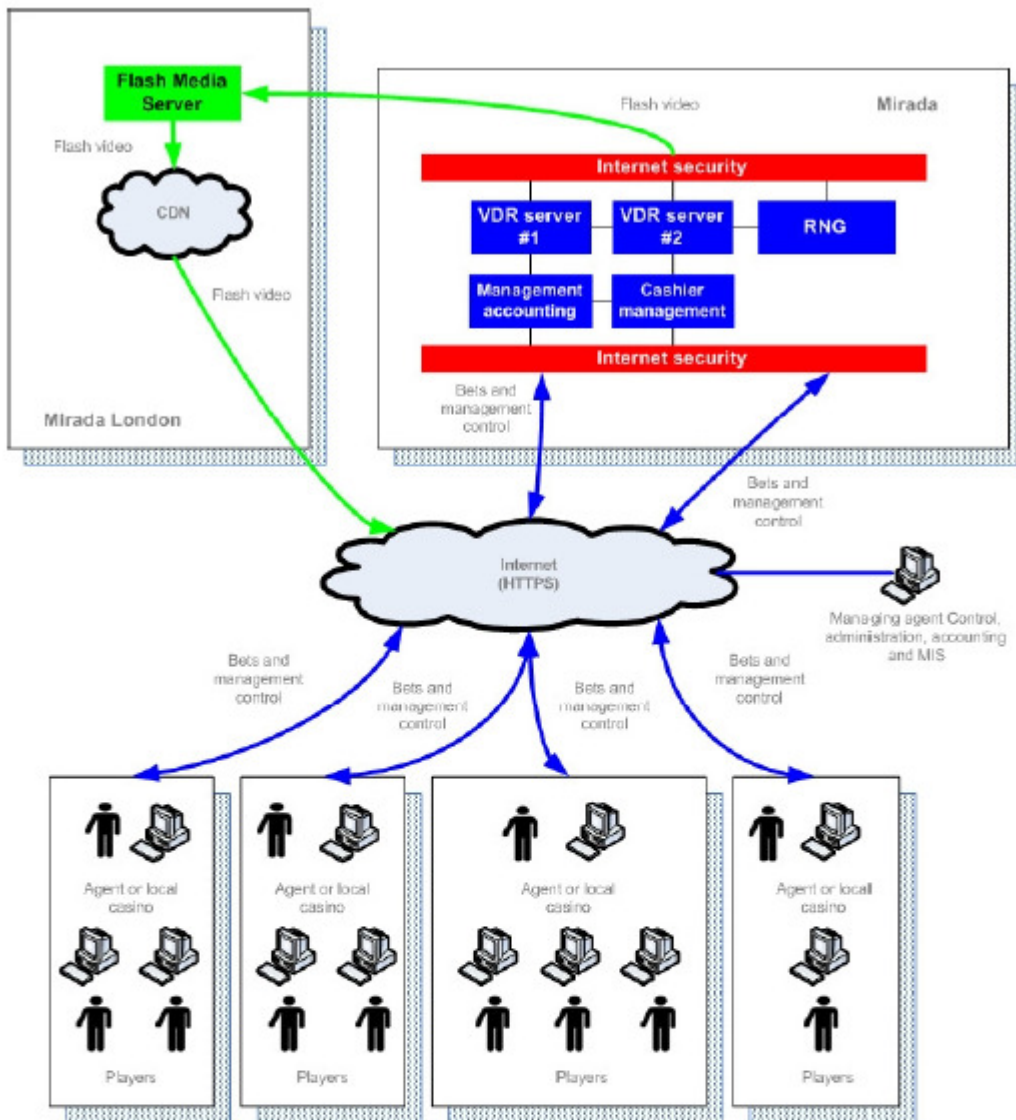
Flash Media Server

Flash video

CDN

Flash video

Mirada London

Flash video

Mirada

Internet security

VDR server #1

VDR server #2

RNG

Management accounting

Cashier management

Internet security

Bets and management control

Bets and management control

Internet (HTTPS)

Managing agent Control, administration, accounting and MIS

Bets and management control

Bets and management control

Bets and management control

Bets and management control

Agent or local casino

Players

Agent or local casino

Players

Agent or local casino

Players

Agent or locall casino

Players